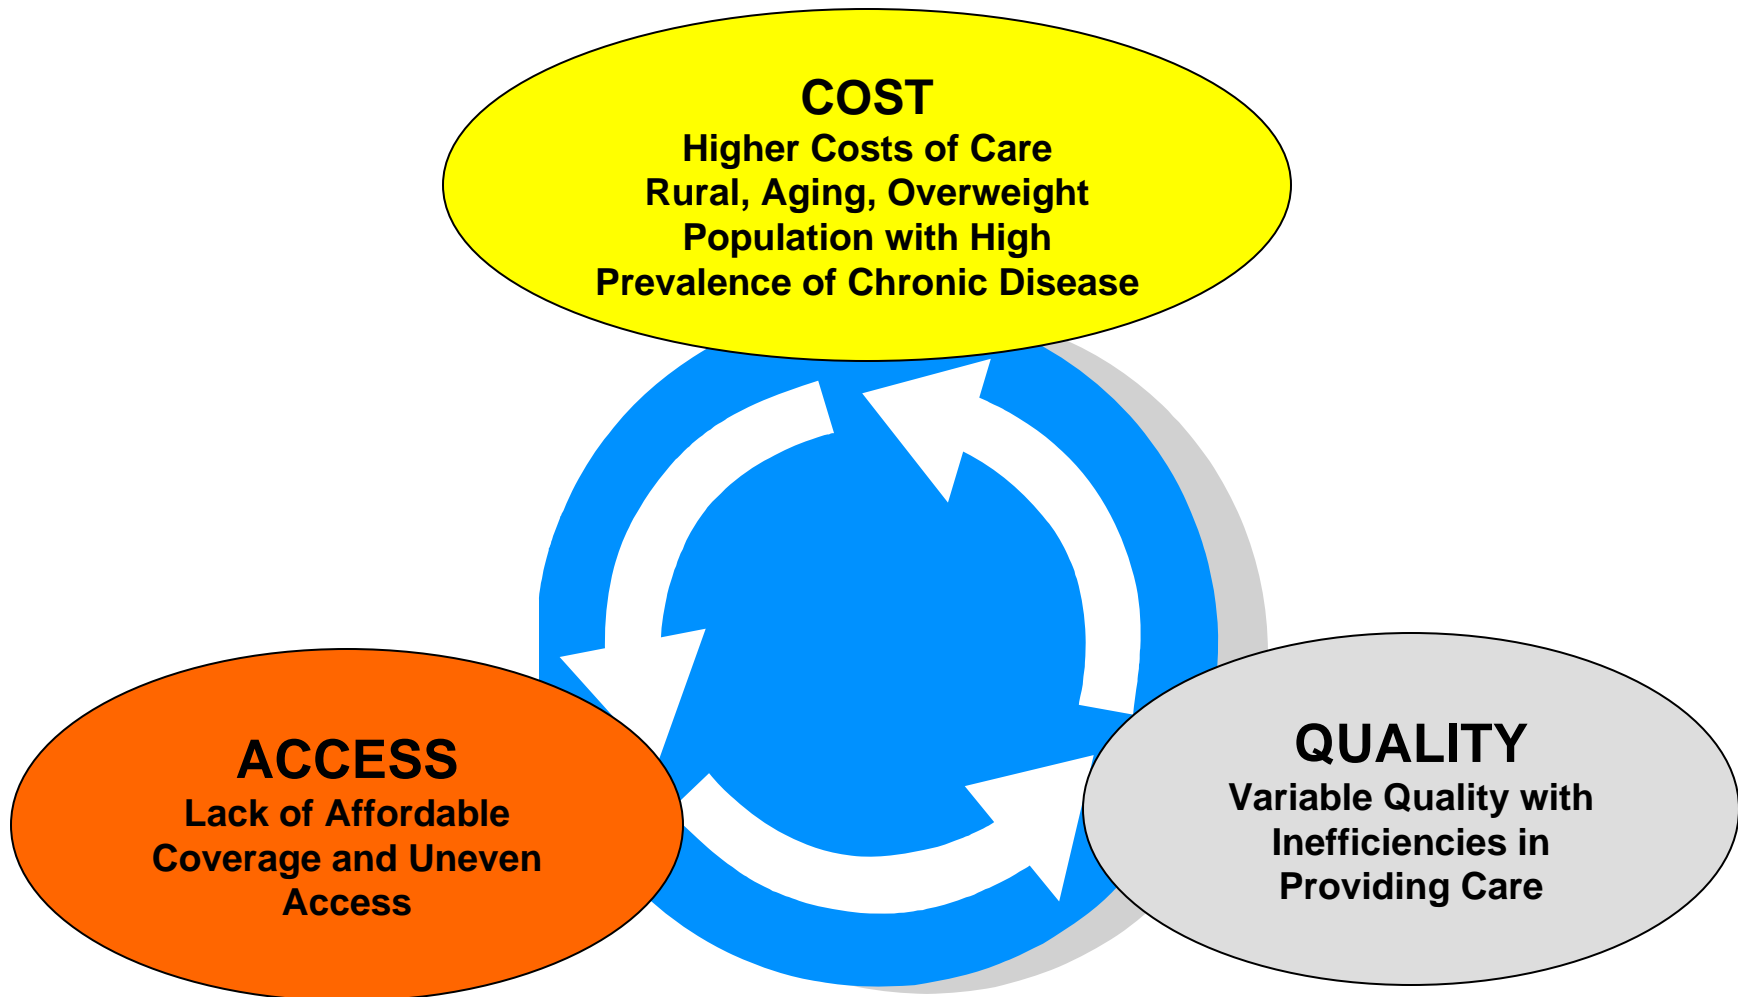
COST
Higher Costs of Care
Rural, Aging, Overweight
Population with High
Prevalence of Chronic Disease

ACCESS
Lack of Affordable
Coverage and Uneven
Access

QUALITY
Variable Quality with
Inefficiencies in
Providing Care